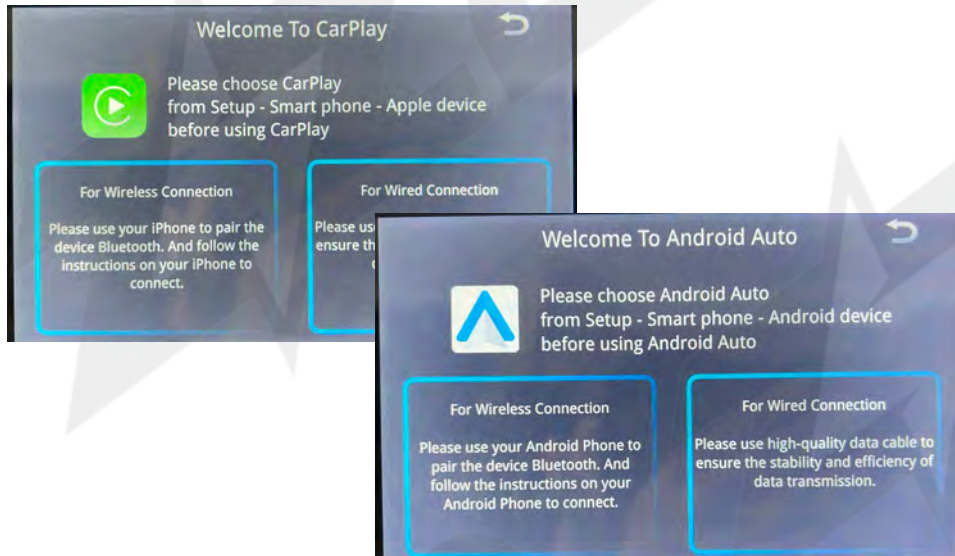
Welcome To CarPlay

Please choose CarPlay from Setup - Smart phone - Apple device before using CarPlay

For Wireless Connection

Please use your iPhone to pair the device Bluetooth. And follow the instructions on your iPhone to connect.

For Wired Connection

Please us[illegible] ensure th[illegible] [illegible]

Welcome To Android Auto

Please choose Android Auto from Setup - Smart phone - Android device before using Android Auto

For Wireless Connection

Please use your Android Phone to pair the device Bluetooth. And follow the instructions on your Android Phone to connect.

For Wired Connection

Please use high-quality data cable to ensure the stability and efficiency of data transmission.